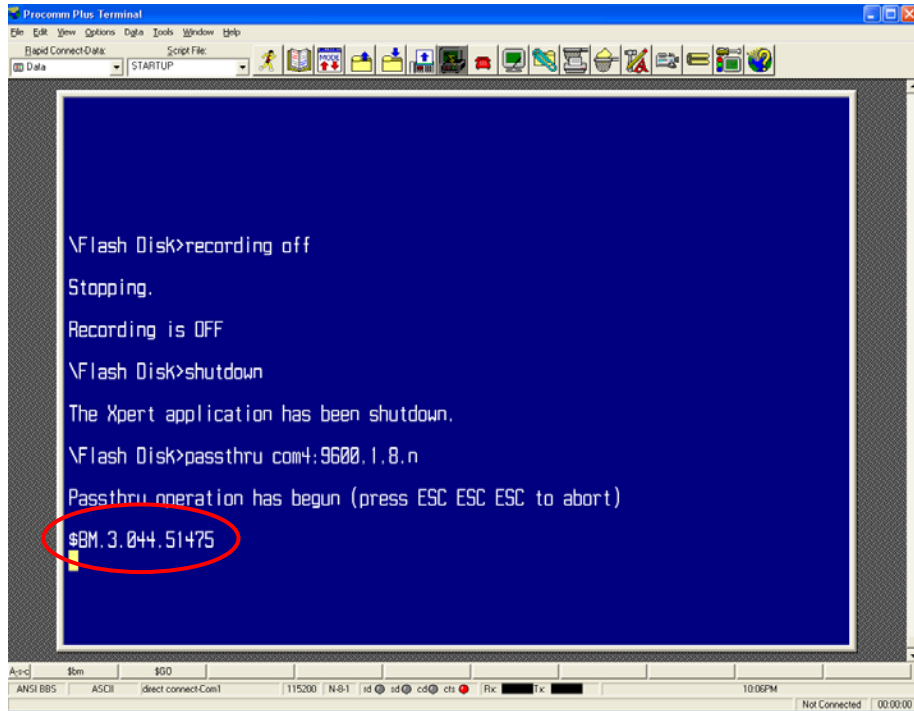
Procomm Plus Terminal

File Edit View Options Data Tools Window Help

Rapid Connect-Data: Script File:

Data STARTUP

MODE

\Flash Disk>recording off

Stopping.

Recording is OFF

\Flash Disk>shutdown

The Xpert application has been shutdown.

\Flash Disk>passthru com4:9600.1.8.n

Passthru operation has begun (press ESC ESC ESC to abort)

$BM.3.044.51475

A-s-c $bm $GO

ANSI BBS ASCII direct connect-Com1 115200 N-8-1 rd sd cd cts Rx Tx 10:06PM

Not Connected 00:00:00